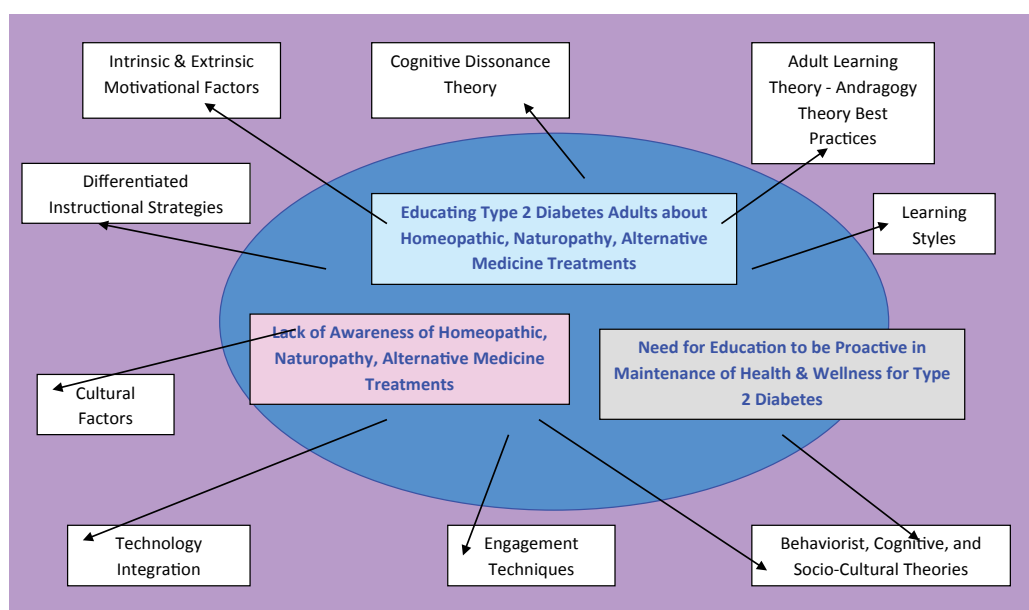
Intrinsic & Extrinsic Motivational Factors

Cognitive Dissonance Theory

Adult Learning Theory - Andragogy Theory Best Practices

Differentiated Instructional Strategies

Educating Type 2 Diabetes Adults about Homeopathic, Naturopathy, Alternative Medicine Treatments

Learning Styles

Lack of Awareness of Homeopathic, Naturopathy, Alternative Medicine Treatments

Need for Education to be Proactive in Maintenance of Health & Wellness for Type 2 Diabetes

Cultural Factors

Technology Integration

Engagement Techniques

Behaviorist, Cognitive, and Socio-Cultural Theories